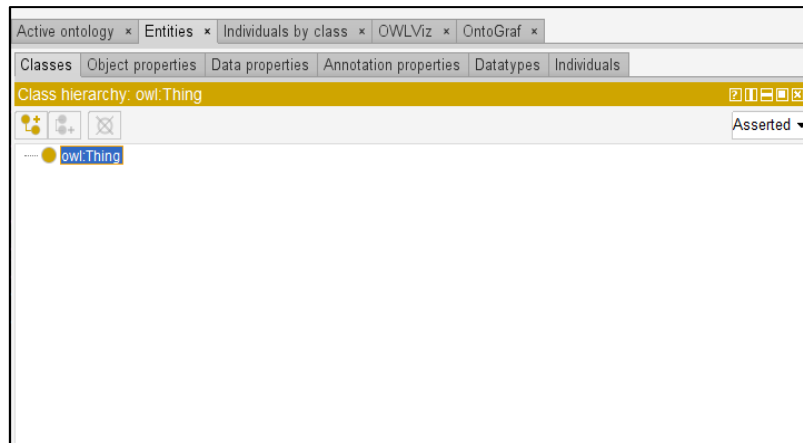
Active ontology × Entities × Individuals by class × OWLViz × OntoGraf ×

Classes Object properties Data properties Annotation properties Datatypes Individuals

Class hierarchy: owl:Thing

Asserted

owl:Thing